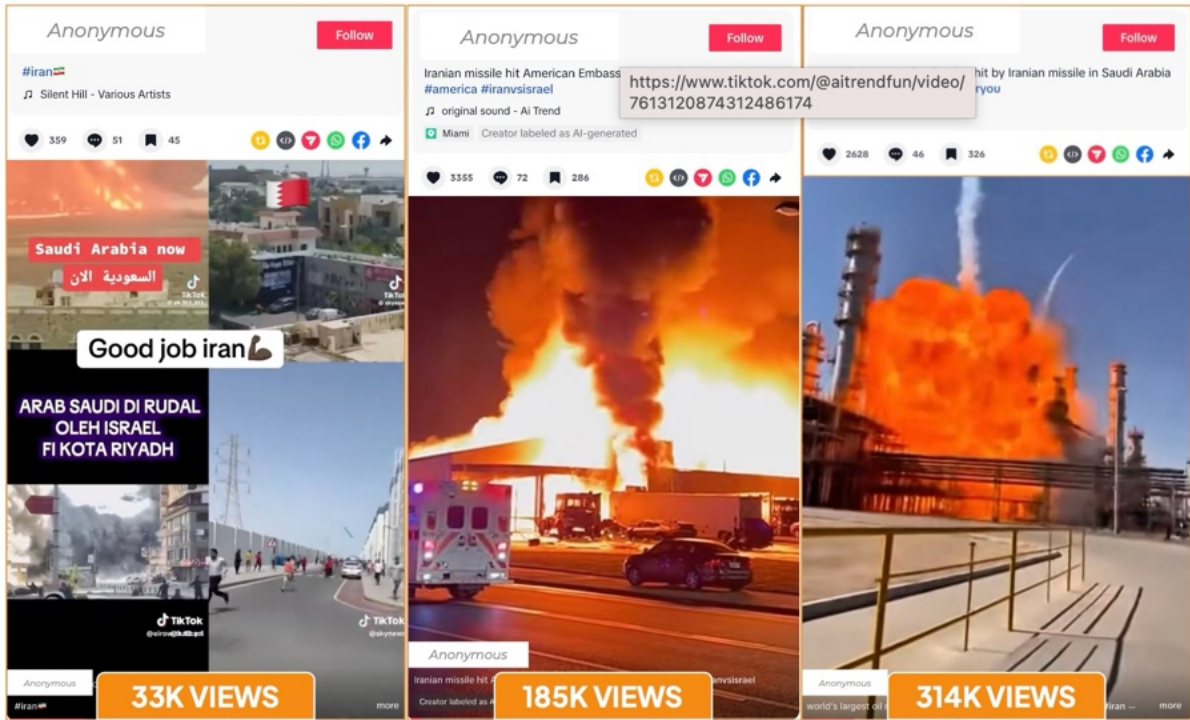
Anonymous
Follow
#iran🇮🇷
♫ Silent Hill - Various Artists
359 51 45
Saudi Arabia now
السعودية الان
TikTok
TikTok
Good job iran💪🏾
ARAB SAUDI DI RUDAL OLEH ISRAEL FI KOTA RIYADH
TikTok
TikTok
Anonymous
#iran🇮🇷
33K VIEWS
more

Anonymous
Follow
Iranian missile hit American Embass
#america #iranvsisrael
♫ original sound - Ai Trend
Miami Creator labeled as AI-generated
https://www.tiktok.com/@aitrendfun/video/7613120874312486174
3355 72 286
Anonymous
Iranian missile hit A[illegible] anvsisrael
Creator labeled as A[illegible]
185K VIEWS

Anonymous
Follow
hit by Iranian missile in Saudi Arabia
ryou
2628 46 326
Anonymous
world's largest oil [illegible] Iran ...
314K VIEWS
more